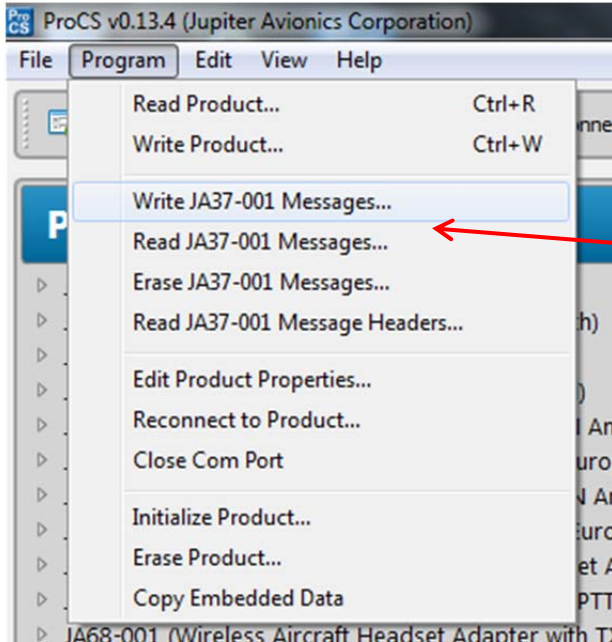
Pro CS ProCS v0.13.4 (Jupiter Avionics Corporation)

File Program Edit View Help

Read Product... Ctrl+R
Write Product... Ctrl+W

Write JA37-001 Messages...
Read JA37-001 Messages...
Erase JA37-001 Messages...
Read JA37-001 Message Headers...

Edit Product Properties...
Reconnect to Product...
Close Com Port

Initialize Product...
Erase Product...
Copy Embedded Data

onne
P
th)
)
l An
uro
N A
Euro
et A
PTT
JA68-001 (Wireless Aircraft Headset Adapter with T